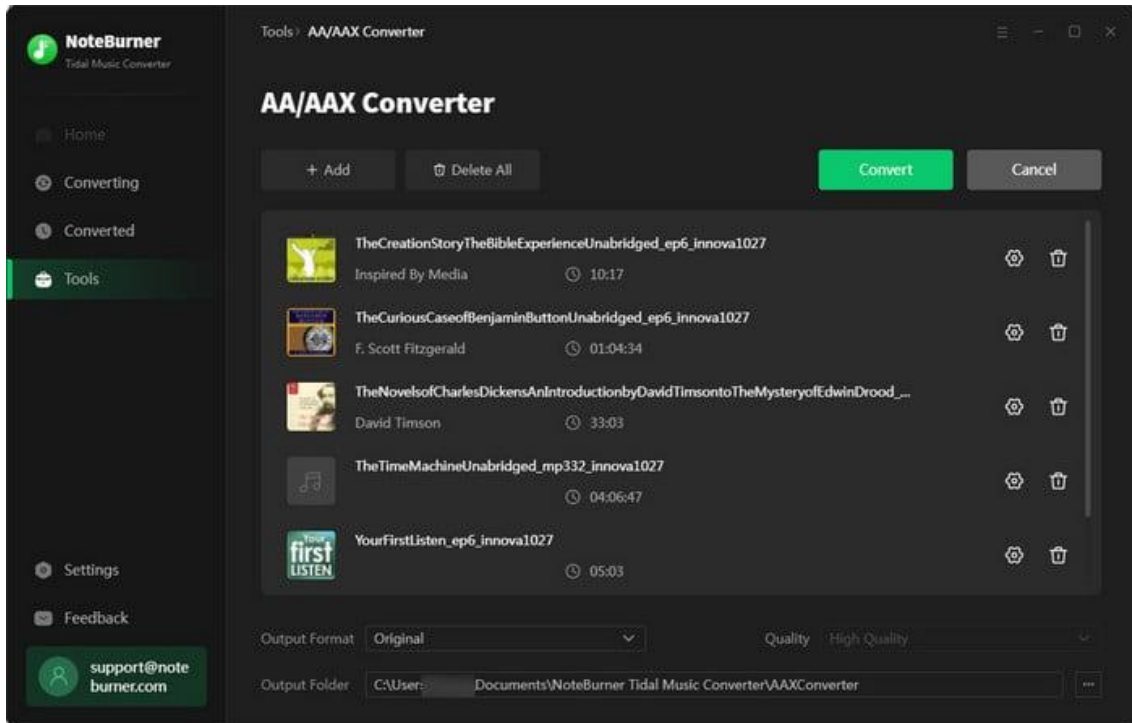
NoteBurner
Tidal Music Converter

Home
Converting
Converted
Tools

Settings
Feedback
support@noteburner.com

Tools › AA/AAX Converter

AA/AAX Converter

+ Add
Delete All
Convert
Cancel

TheCreationStoryTheBibleExperienceUnabridged_ep6_innova1027
Inspired By Media 10:17

TheCuriousCaseofBenjaminButtonUnabridged_ep6_innova1027
F. Scott Fitzgerald 01:04:34

TheNovelsofCharlesDickensAnIntroductionbyDavidTimsontoTheMysteryofEdwinDrood_...
David Timson 33:03

TheTimeMachineUnabridged_mp332_innova1027
04:06:47

YourFirstListen_ep6_innova1027
05:03

Your first LISTEN

Output Format Original
Quality High Quality
Output Folder C:\Users\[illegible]Documents\NoteBurner Tidal Music Converter\AAXConverter
...